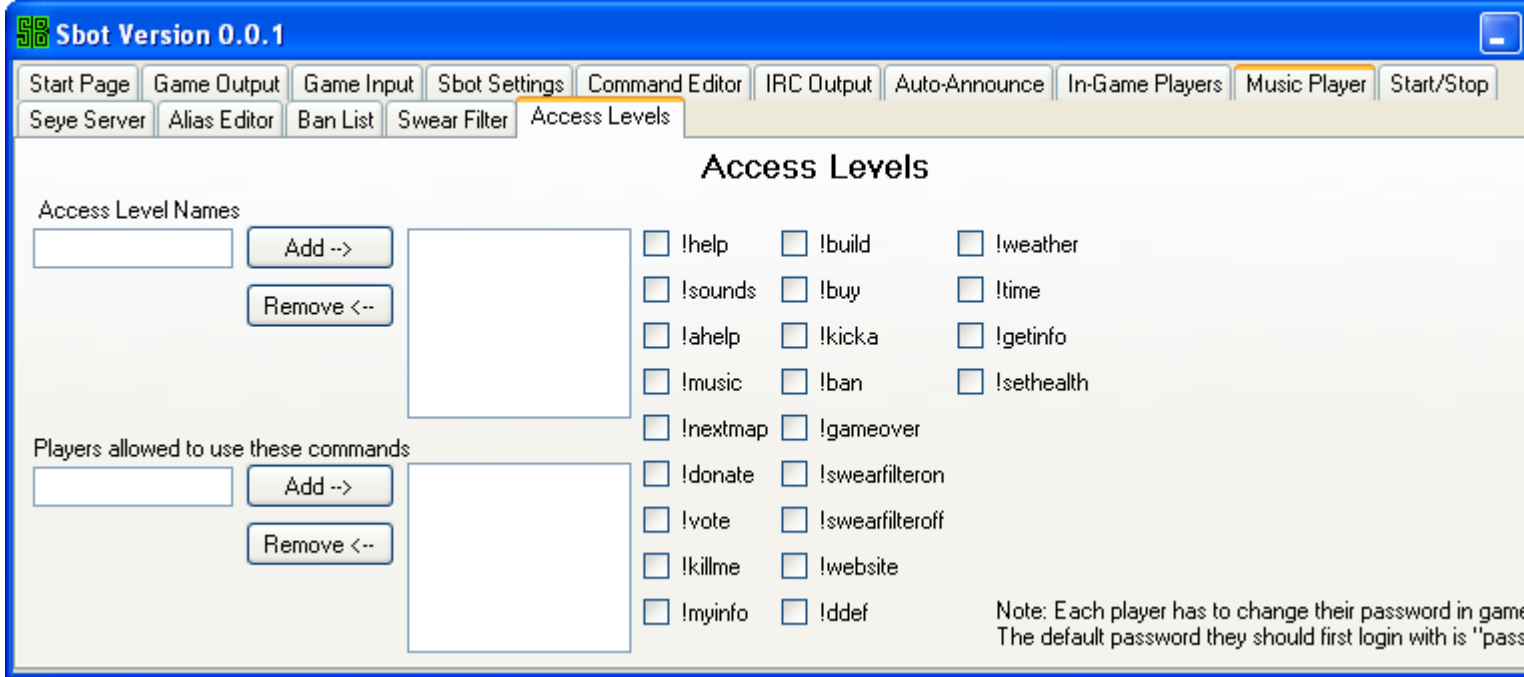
SB Sbot Version 0.0.1

Start Page | Game Output | Game Input | Sbot Settings | Command Editor | IRC Output | Auto-Announce | In-Game Players | Music Player | Start/Stop
Seye Server | Alias Editor | Ban List | Swear Filter | Access Levels

Access Levels

Access Level Names

Add -->

Remove <--

Players allowed to use these commands

Add -->

Remove <--

!help
!sounds
!ahelp
!music
!nextmap
!donate
!vote
!killme
!myinfo

!build
!buy
!kicka
!ban
!gameover
!swearfilteron
!swearfilteroff
!website
!ddef

!weather
!time
!getinfo
!sethealth

Note: Each player has to change their password in game
The default password they should first login with is "pass